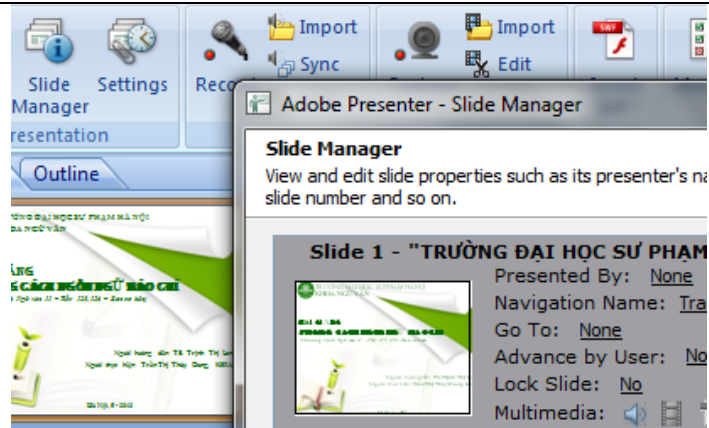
Slide Manager

Settings

Reco

Import

Sync

Import

Edit

resentation

Outline

Adobe Presenter - Slide Manager

Slide Manager

View and edit slide properties such as its presenter's na slide number and so on.

Slide 1 - "TRƯỜNG ĐẠI HỌC SƯ PHẠM

Presented By: None

Navigation Name: Tra

Go To: None

Advance by User: No

Lock Slide: No

Multimedia: